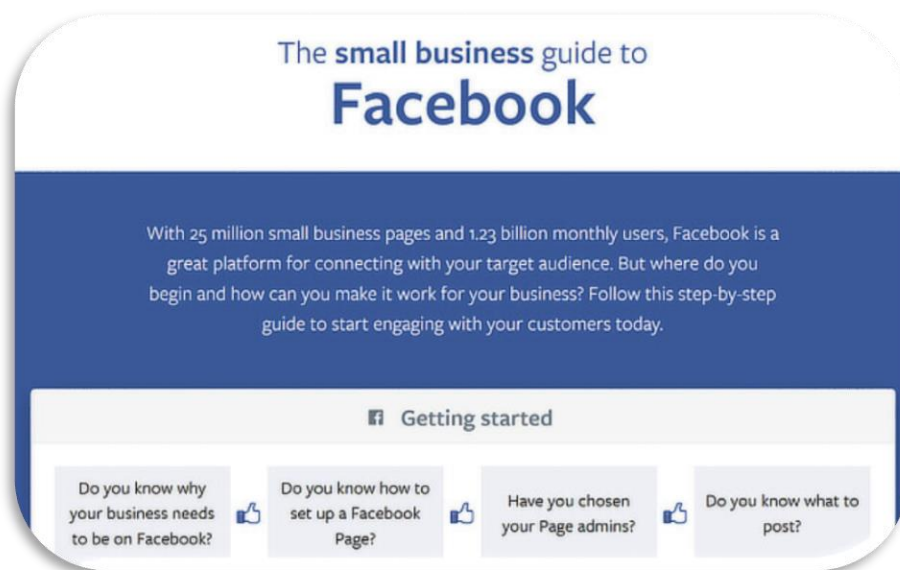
The small business guide to
Facebook

With 25 million small business pages and 1.23 billion monthly users, Facebook is a great platform for connecting with your target audience. But where do you begin and how can you make it work for your business? Follow this step-by-step guide to start engaging with your customers today.

Getting started

Do you know why your business needs to be on Facebook?

Do you know how to set up a Facebook Page?

Have you chosen your Page admins?

Do you know what to post?